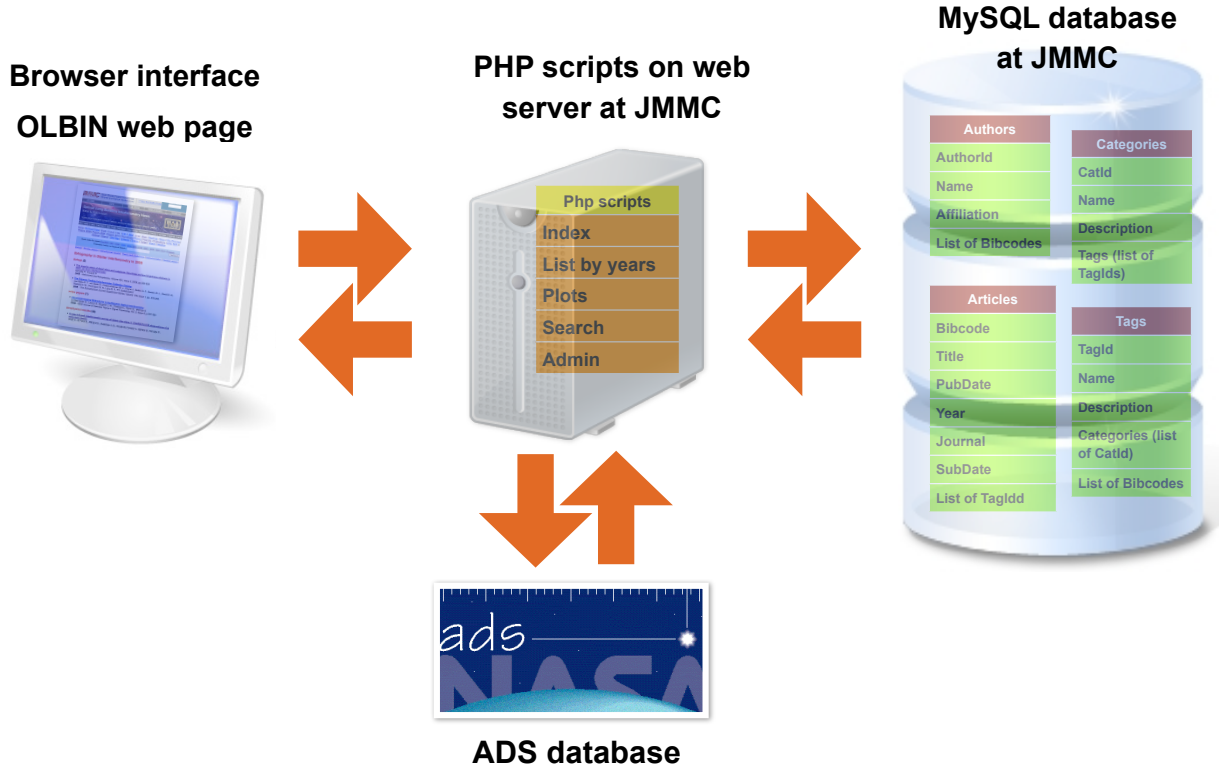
Browser interface
OLBIN web page

PHP scripts on web server at JMMC

| Php scripts |
|---|
| Index |
| List by years |
| Plots |
| Search |
| Admin |

MySQL database at JMMC

| Authors |
|---|
| AuthorId |
| Name |
| Affiliation |
| List of Bibcodes |

| Categories |
|---|
| CatId |
| Name |
| Description |
| Tags (list of TagIds) |

| Articles |
|---|
| Bibcode |
| Title |
| PubDate |
| Year |
| Journal |
| SubDate |
| List of TagIdd |

| Tags |
|---|
| TagId |
| Name |
| Description |
| Categories (list of CatId) |
| List of Bibcodes |

ads
NASA

ADS database